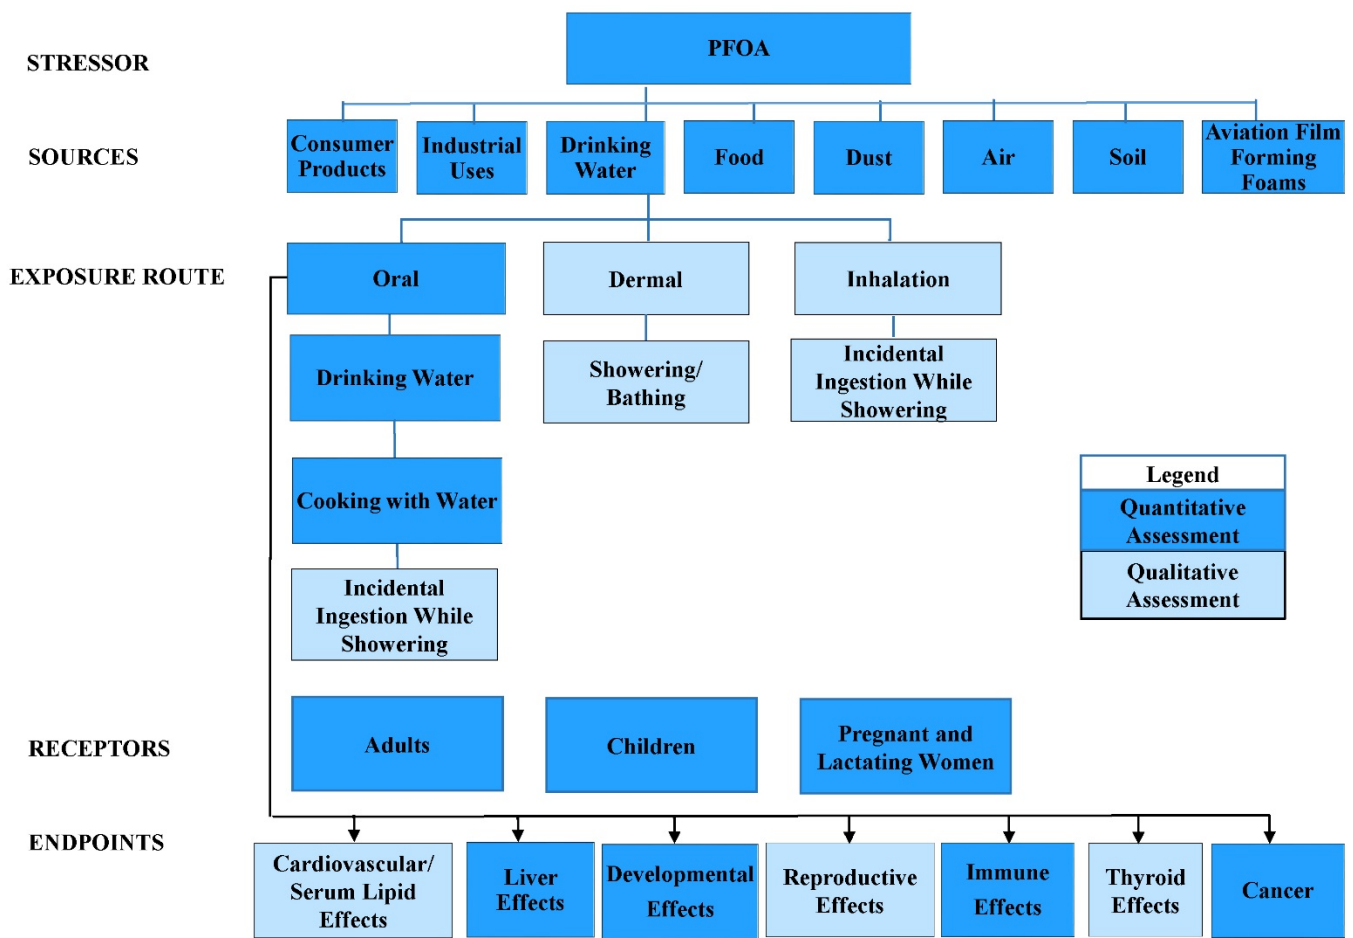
STRESSOR

PFOA

SOURCES

Consumer Products

Industrial Uses

Drinking Water

Food

Dust

Air

Soil

Aviation Film Forming Foams

EXPOSURE ROUTE

Oral

Dermal

Inhalation

Drinking Water

Showering/ Bathing

Incidental Ingestion While Showering

Cooking with Water

Incidental Ingestion While Showering

Legend

Quantitative Assessment

Qualitative Assessment

RECEPTORS

Adults

Children

Pregnant and Lactating Women

ENDPOINTS

Cardiovascular/ Serum Lipid Effects

Liver Effects

Developmental Effects

Reproductive Effects

Immune Effects

Thyroid Effects

Cancer